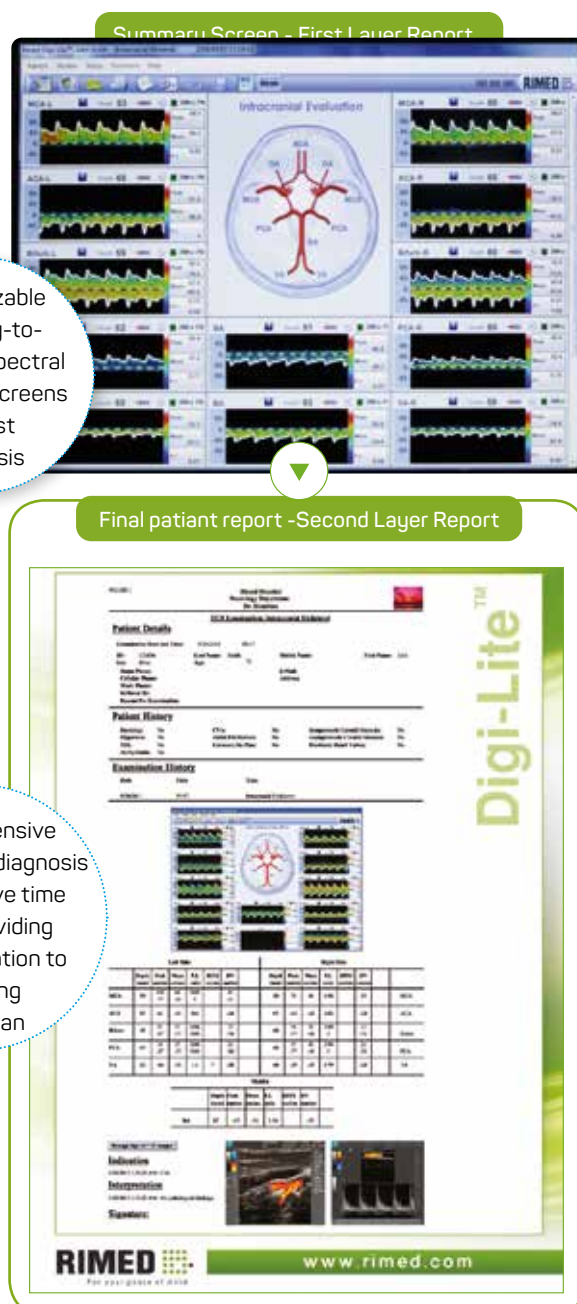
Summary Screen - First Layer Report

RIMED

Intracranial Evaluation

MCA-L
ACA-L
MCA-R
ACA-R
PCA
BA
VA

zable
g-to-
pectral
creens
st
sis

Final patiant report -Second Layer Report

Patient Details

Patient History

Examination History

Left Side

Right Side

Indication

Interpretation

Signature:

Digi-Lite™

ensive
diagnosis
ve time
viding
tion to
ng
an

RIMED

For your peace of mind

www.rimed.com